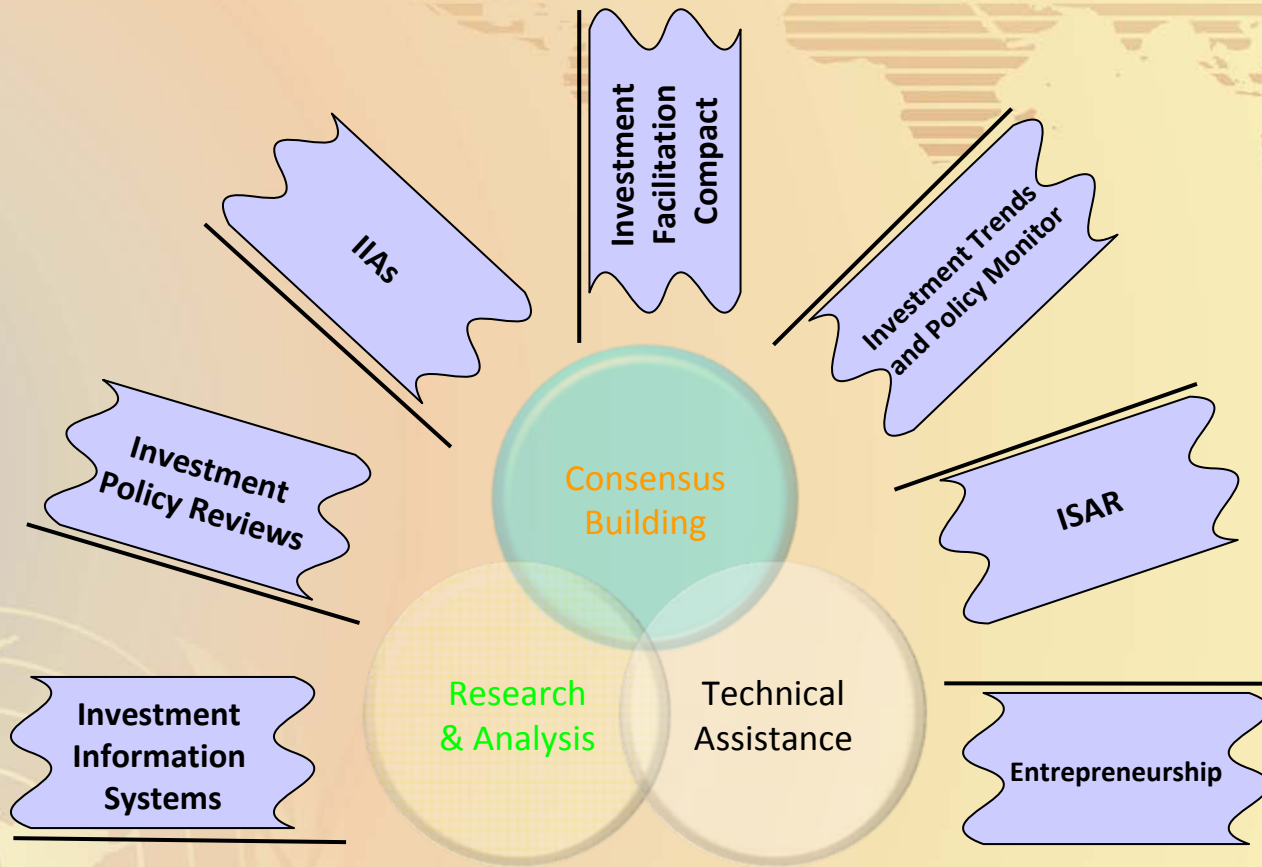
Investment Facilitation Compact

IIAs

Investment Trends and Policy Monitor

Investment Policy Reviews

Consensus Building

ISAR

Research & Analysis

Technical Assistance

Investment Information Systems

Entrepreneurship